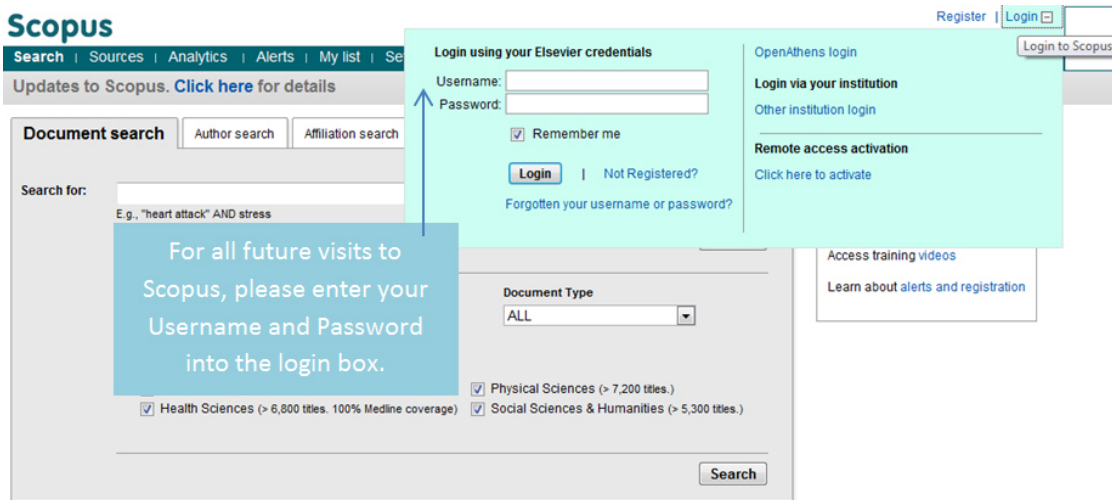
Scopus

Register | Login

Login to Scopus

Search | Sources | Analytics | Alerts | My list | Se

Updates to Scopus. Click here for details

Document search | Author search | Affiliation search

Search for:

E.g., "heart attack" AND stress

Login using your Elsevier credentials

Username:

Password:

Remember me

Login | Not Registered?

Forgotten your username or password?

OpenAthens login

Login via your institution

Other institution login

Remote access activation

Click here to activate

For all future visits to Scopus, please enter your Username and Password into the login box.

Access training videos

Learn about alerts and registration

Document Type

ALL

Physical Sciences (> 7,200 titles.)

Health Sciences (> 6,800 titles. 100% Medline coverage)

Social Sciences & Humanities (> 5,300 titles.)

Search